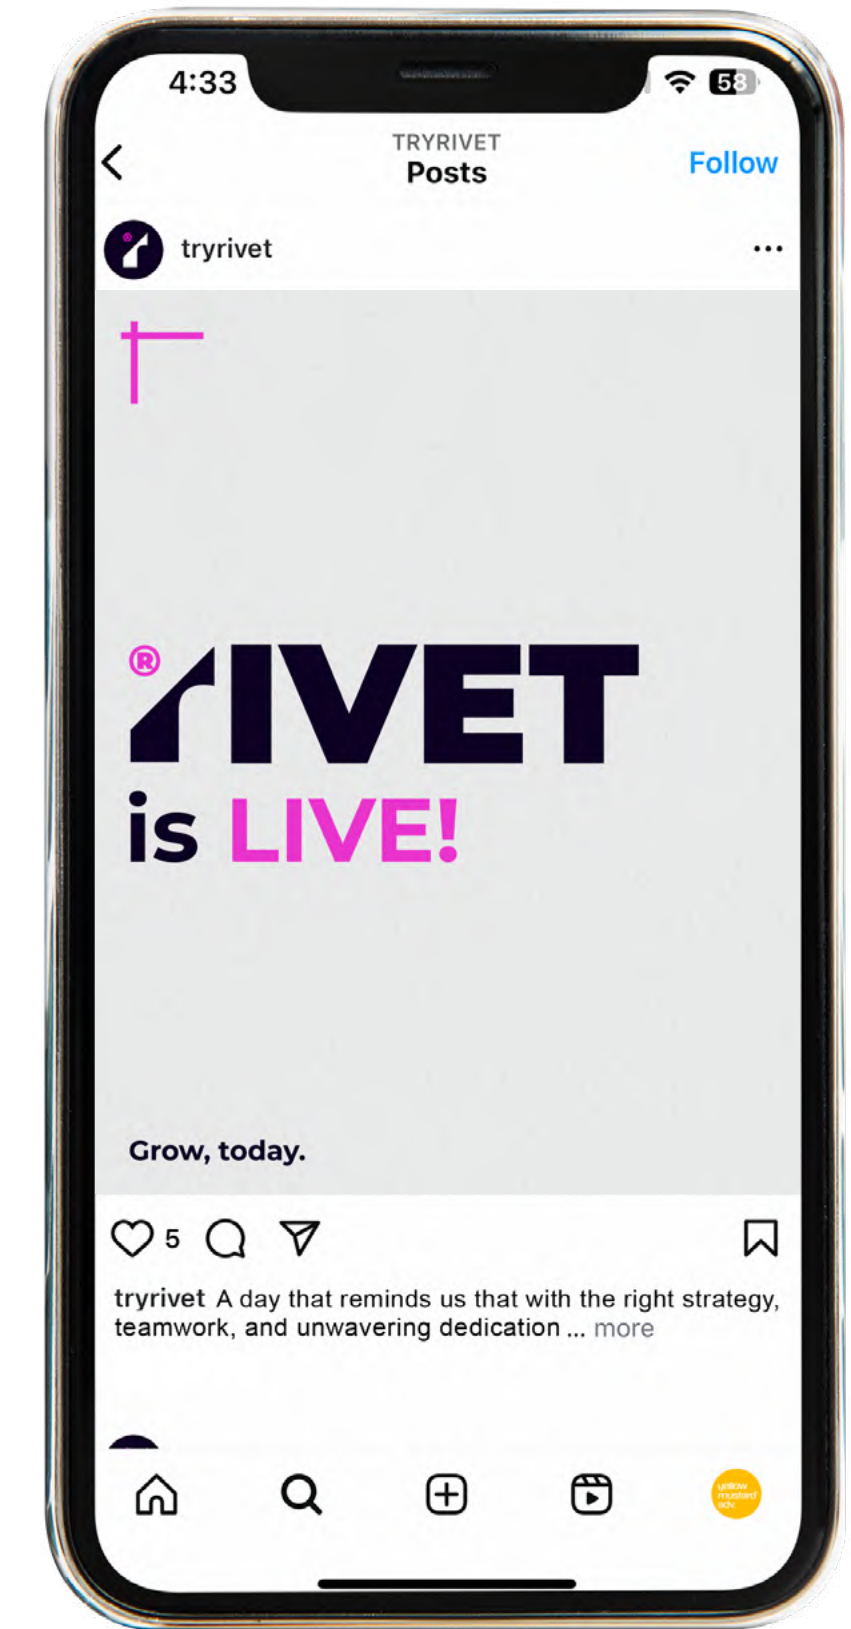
4:33

58

TRYRIVET
Posts

Follow

tryrivet

...

®rIVET
is LIVE!

Grow, today.

5

tryrivet A day that reminds us that with the right strategy, teamwork, and unwavering dedication ... more

yellow mustard adv.